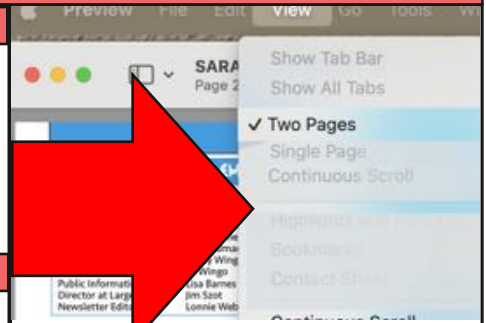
Preview File Edit View Go Tools W

SARA
Page 2

Show Tab Bar
Show All Tabs
✓ Two Pages
Single Page
Continuous Scroll
Highlights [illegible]
Bookmarks
Contact Sheet
Continuous Scroll

Public Information
Director at Large
Newsletter Editor

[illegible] Wingo
Lisa Barnes
Jim Szot
Lonnie Web